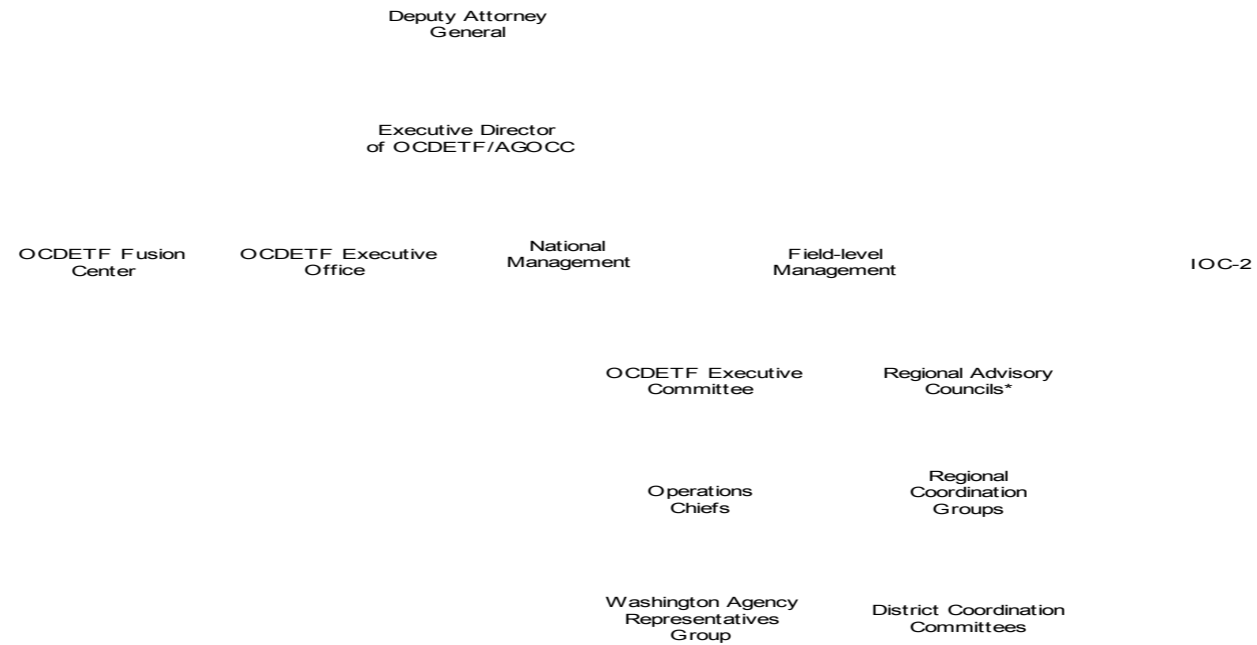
Deputy Attorney General

Executive Director of OCDETF/AGOCC

OCDETF Fusion Center

OCDETF Executive Office

National Management

Field-level Management

IOC-2

OCDETF Executive Committee

Regional Advisory Councils*

Operations Chiefs

Regional Coordination Groups

Washington Agency Representatives Group

District Coordination Committees